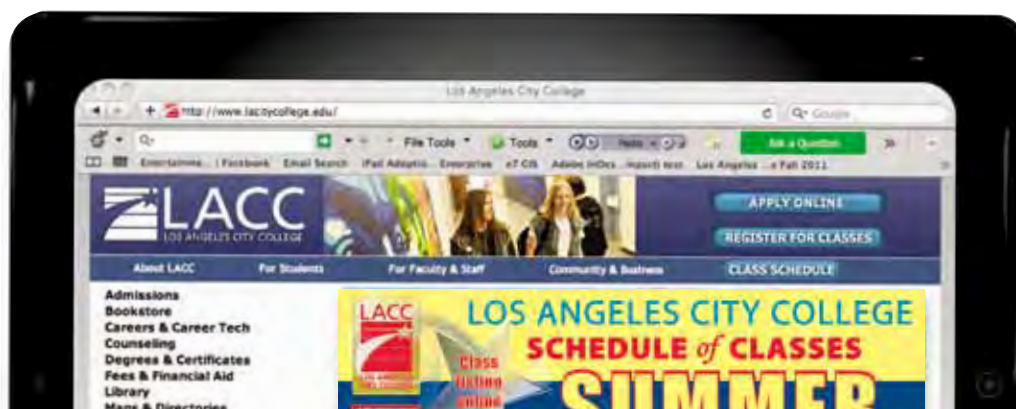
Los Angeles City College

http://www.lacitycollege.edu/

Q- Google

File Tools Tools Ask a Question

Entertainme... | Facebook Email Search iPad Adoptio... Enterprise e7 Cit Adobe InDes...mport text Los Angeles ...e Fall 2011

LACC
LOS ANGELES CITY COLLEGE

APPLY ONLINE

REGISTER FOR CLASSES

About LACC For Students For Faculty & Staff Community & Business CLASS SCHEDULE

Admissions
Bookstore
Careers & Career Tech
Counseling
Degrees & Certificates
Fees & Financial Aid
Library
Maps & Directories

LACC

LOS ANGELES CITY COLLEGE
SCHEDULE of CLASSES
Class listing online
SUMMER